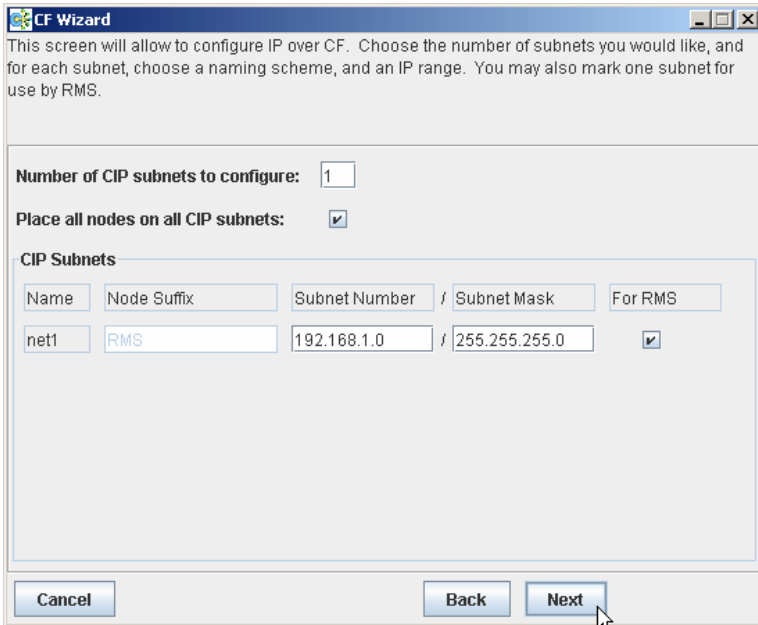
CF Wizard

This screen will allow to configure IP over CF. Choose the number of subnets you would like, and for each subnet, choose a naming scheme, and an IP range. You may also mark one subnet for use by RMS.

Number of CIP subnets to configure: 1

Place all nodes on all CIP subnets: ✔

CIP Subnets

| Name | Node Suffix | Subnet Number | / | Subnet Mask | For RMS |
|---|---|---|---|---|---|
| net1 | RMS | 192.168.1.0 | / | 255.255.255.0 | ✔ |

Cancel

Back

Next